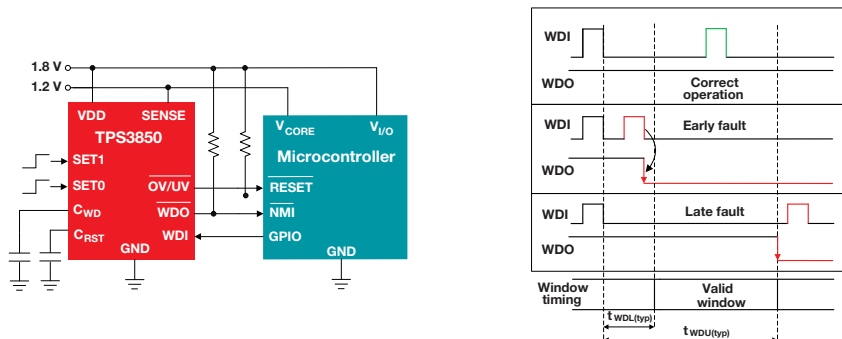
1.8 V
1.2 V
VDD
SENSE
TPS3850
SET1
SET0
$\overline{\text{OV/UV}}$
$C_{WD}$
$\overline{\text{WDO}}$
$C_{RST}$
WDI
GND
$V_{CORE}$
$V_{I/O}$
Microcontroller
$\overline{\text{RESET}}$
$\overline{\text{NMI}}$
GPIO
GND

WDI
WDO
Correct operation
WDI
Early fault
WDO
WDI
Late fault
WDO
Window timing
Valid window
$t_{WDL(typ)}$
$t_{WDU(typ)}$